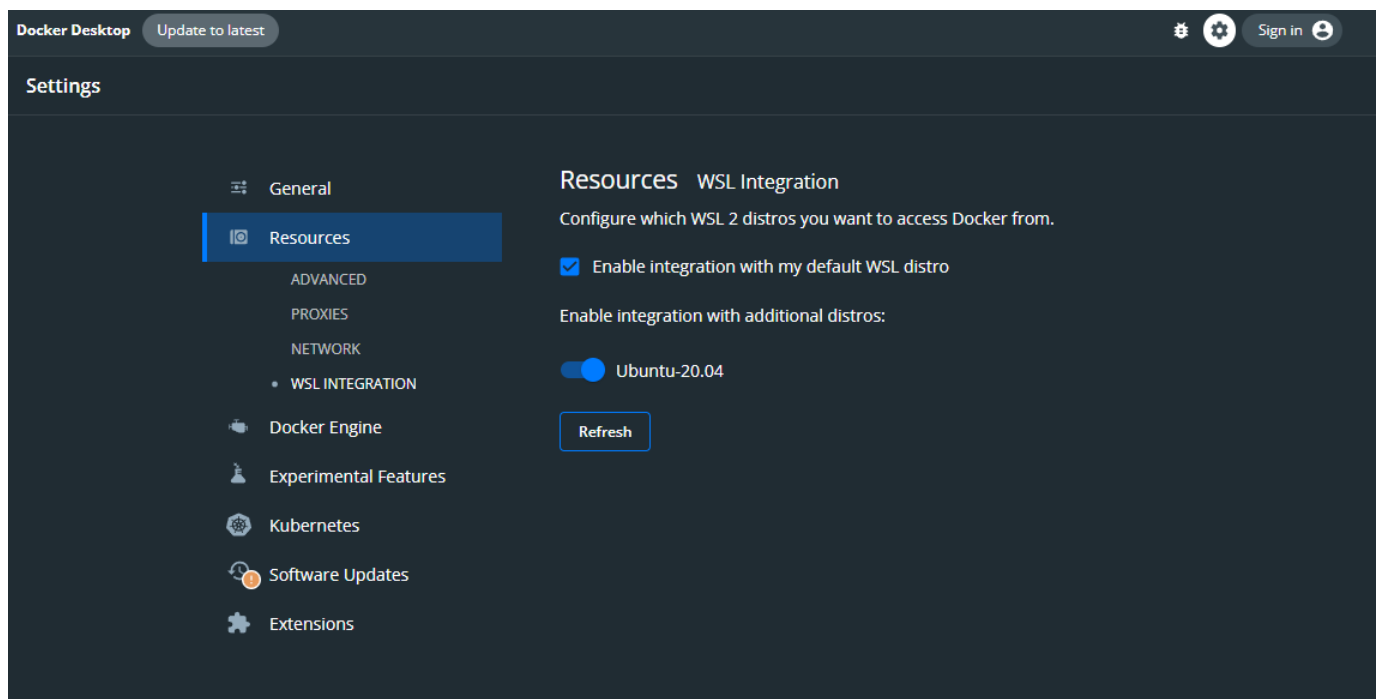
Docker Desktop Update to latest

Sign in

Settings

General
Resources
ADVANCED
PROXIES
NETWORK
WSL INTEGRATION
Docker Engine
Experimental Features
Kubernetes
Software Updates
Extensions

Resources WSL Integration

Configure which WSL 2 distros you want to access Docker from.

Enable integration with my default WSL distro

Enable integration with additional distros:

Ubuntu-20.04

Refresh